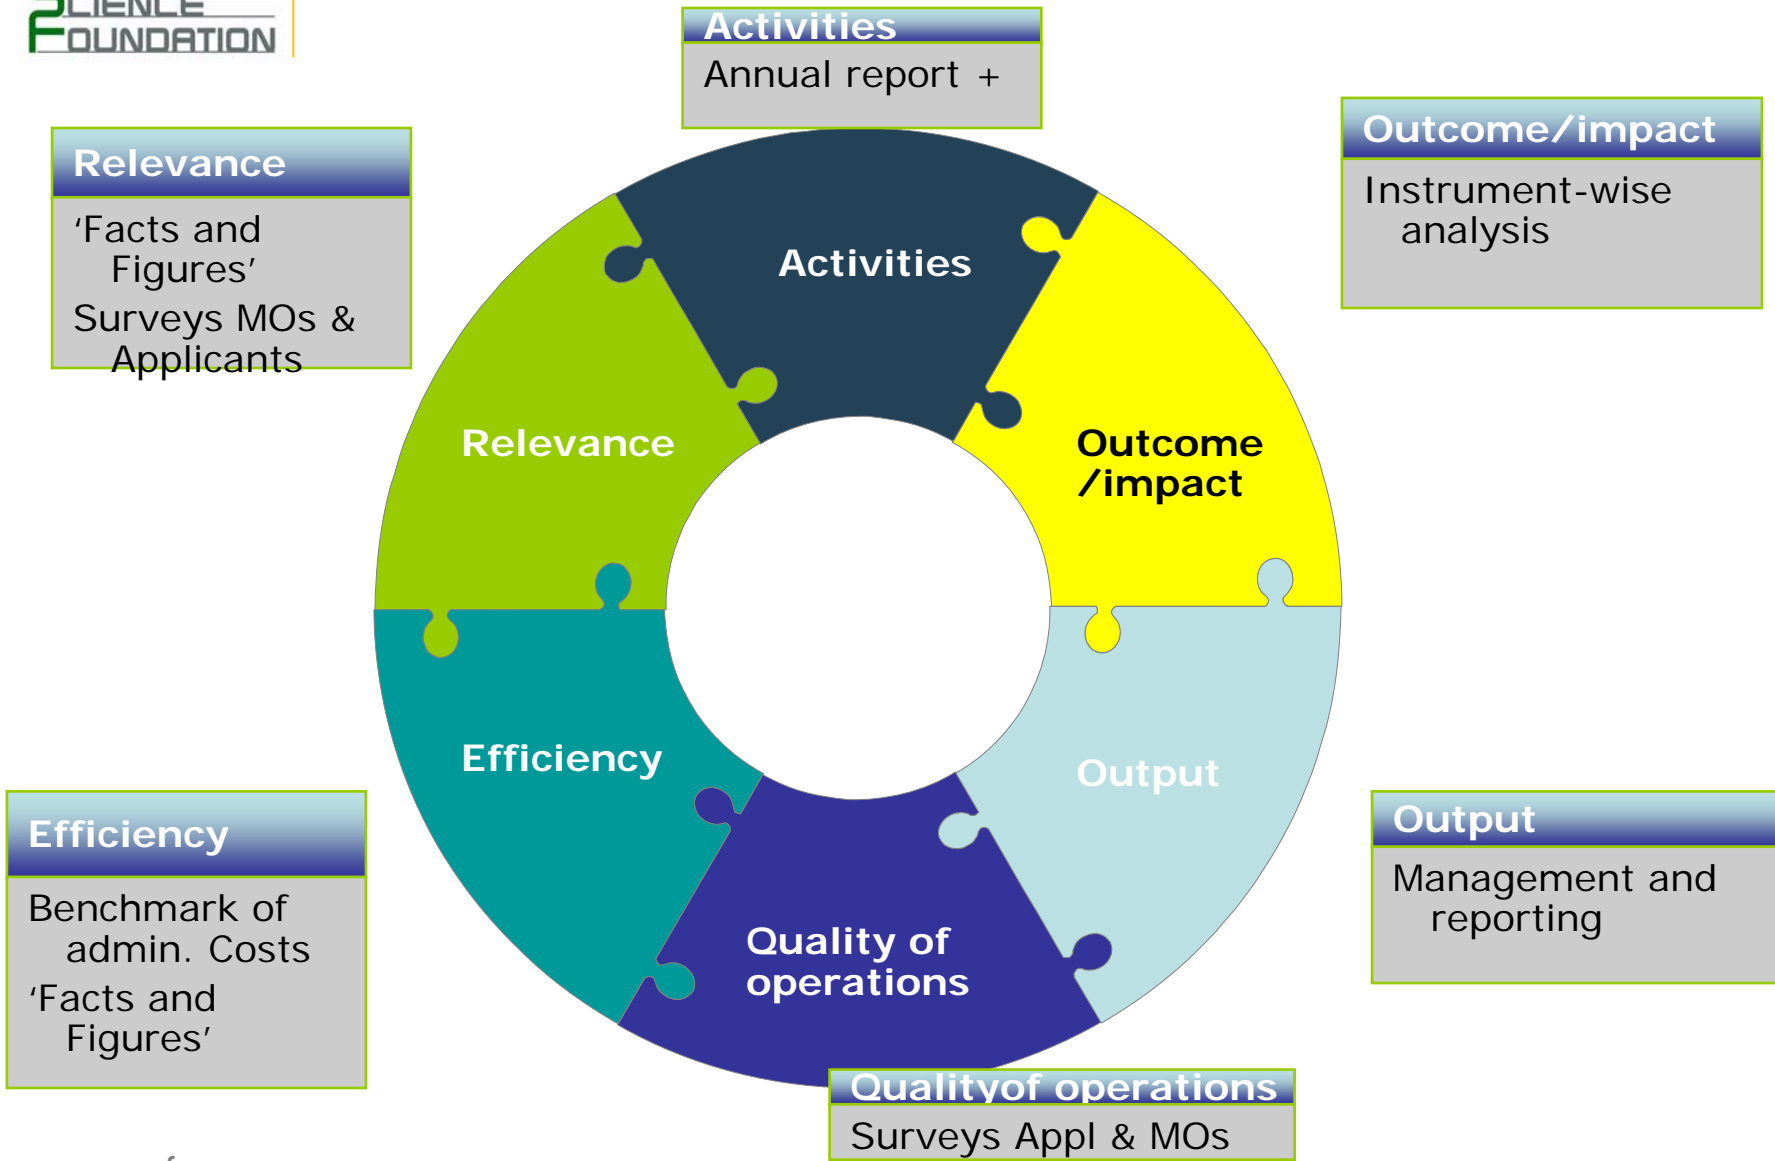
SCIENCE FOUNDATION

Activities
Annual report +

Relevance
'Facts and Figures'
Surveys MOs & Applicants

Outcome/impact
Instrument-wise analysis

Activities

Relevance

Outcome /impact

Efficiency

Output

Quality of operations

Efficiency
Benchmark of admin. Costs
'Facts and Figures'

Output
Management and reporting

Qualityof operations
Surveys Appl & MOs